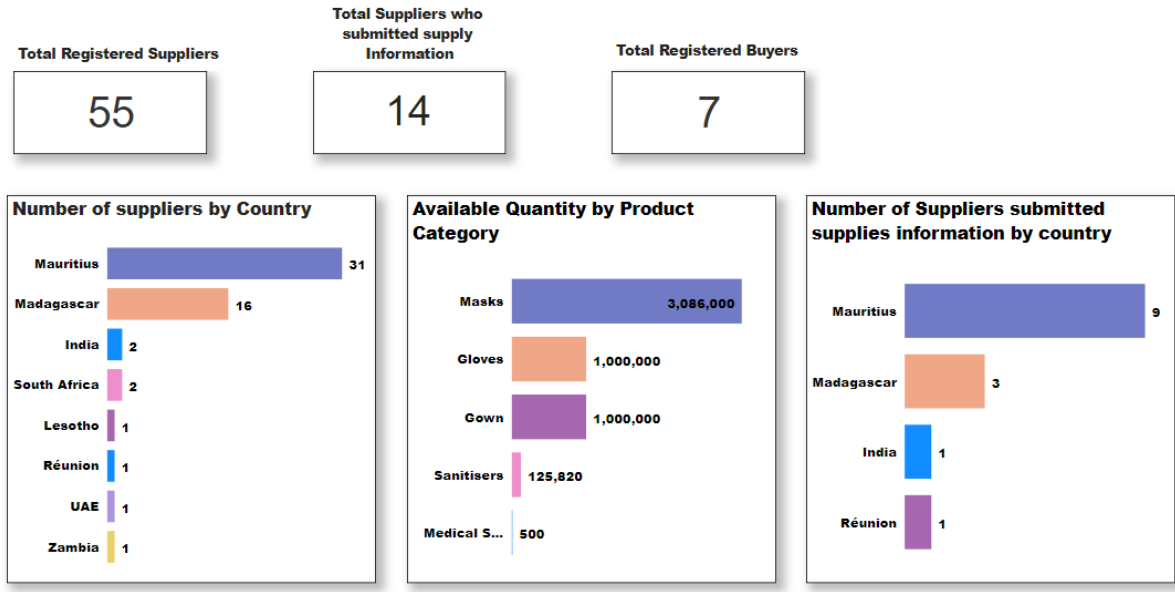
Total Registered Suppliers

55

Total Suppliers who submitted supply Information

14

Total Registered Buyers

7

Number of suppliers by Country

| Country | Number |
|---|---|
| Mauritius | 31 |
| Madagascar | 16 |
| India | 2 |
| South Africa | 2 |
| Lesotho | 1 |
| Réunion | 1 |
| UAE | 1 |
| Zambia | 1 |

Available Quantity by Product Category

| Category | Quantity |
|---|---|
| Masks | 3,086,000 |
| Gloves | 1,000,000 |
| Gown | 1,000,000 |
| Sanitisers | 125,820 |
| Medical S... | 500 |

Number of Suppliers submitted supplies information by country

| Country | Number |
|---|---|
| Mauritius | 9 |
| Madagascar | 3 |
| India | 1 |
| Réunion | 1 |